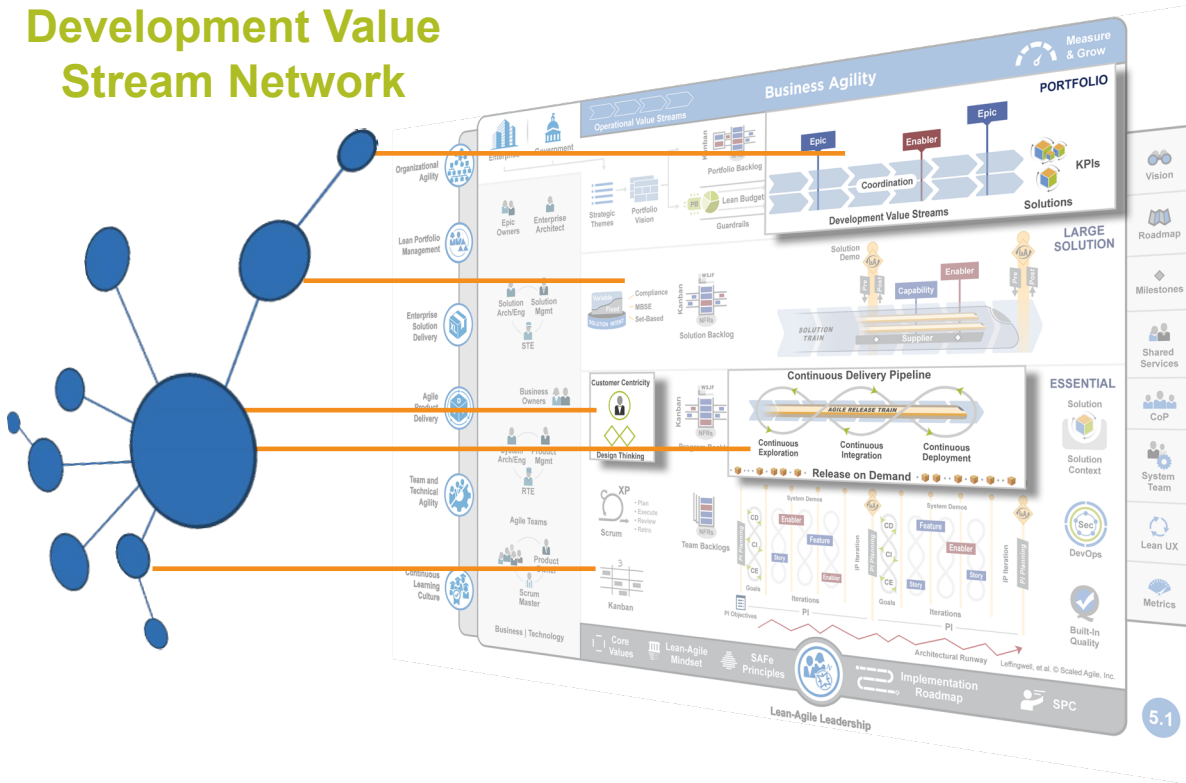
Development Value Stream Network

Measure & Grow

Business Agility

PORTFOLIO

Operational Value Streams

Enterprise

Government

Kanban

Portfolio Backlog

Epic

Enabler

Epic

KPIs

Coordination

Solutions

Development Value Streams

Organizational Agility

Lean Portfolio Management

Epic Owners

Enterprise Architect

Strategic Themes

Portfolio Vision

Lean Budgets

Guardrails

LARGE SOLUTION

Solution Demo

Enterprise Solution Delivery

Solution Arch/Eng

Solution Mgmt

STE

Compliance

MBSE

Set-Based

Kanban

Solution Backlog

Capability

Enabler

SOLUTION TRAIN

Supplier

Vision

Roadmap

Milestones

Shared Services

CoP

Agile Product Delivery

Business Owners

Customer Centricity

Design Thinking

Continuous Delivery Pipeline

AGILE RELEASE TRAIN

Continuous Exploration

Continuous Integration

Continuous Deployment

Release on Demand

ESSENTIAL

Solution

Solution Context

System Team

Team and Technical Agility

System Arch/Eng

Product Mgmt

RTE

Agile Teams

XP

Plan

Execute

Review

Retro

Scrum

NFRs

Team Backlogs

System Demos

Enabler

Feature

Story

Enabler

IP Iteration

PI Planning

Feature

Enabler

Story

Story

Goals

Iterations

PI

Lean UX

DevOps

Continuous Learning Culture

Product Owner

Scrum Master

Kanban

PI Objectives

Architectural Runway

Metrics

Built-In Quality

Business | Technology

Core Values

Lean-Agile Mindset

SAFe Principles

Implementation Roadmap

SPC

Lean-Agile Leadership

Leffingwell, et al. © Scaled Agile, Inc.

5.1